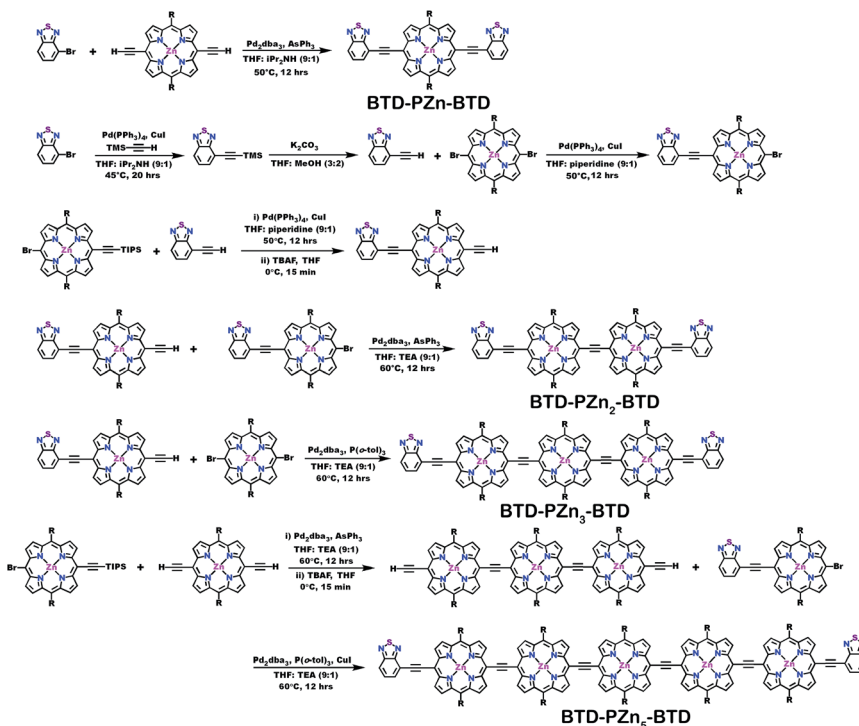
Pd$_2$dba$_3$, AsPh$_3$
THF: iPr$_2$NH (9:1)
50°C, 12 hrs

BTD-PZn-BTD

Pd(PPh$_3$)$_4$, CuI
TMS—≡—H
THF: iPr$_2$NH (9:1)
45°C, 20 hrs

K$_2$CO$_3$
THF: MeOH (3:2)

Pd(PPh$_3$)$_4$, CuI
THF: piperidine (9:1)
50°C,12 hrs

i) Pd(PPh$_3$)$_4$, CuI
THF: piperidine (9:1)
50°C, 12 hrs
ii) TBAF, THF
0°C, 15 min

Pd$_2$dba$_3$, AsPh$_3$
THF: TEA (9:1)
60°C, 12 hrs

BTD-PZn$_2$-BTD

Pd$_2$dba$_3$, P($o$-tol)$_3$
THF: TEA (9:1)
60°C, 12 hrs

BTD-PZn$_3$-BTD

i) Pd$_2$dba$_3$, AsPh$_3$
THF: TEA (9:1)
60°C, 12 hrs
ii) TBAF, THF
0°C, 15 min

Pd$_2$dba$_3$, P($o$-tol)$_3$, CuI
THF: TEA (9:1)
60°C, 12 hrs

BTD-PZn$_5$-BTD